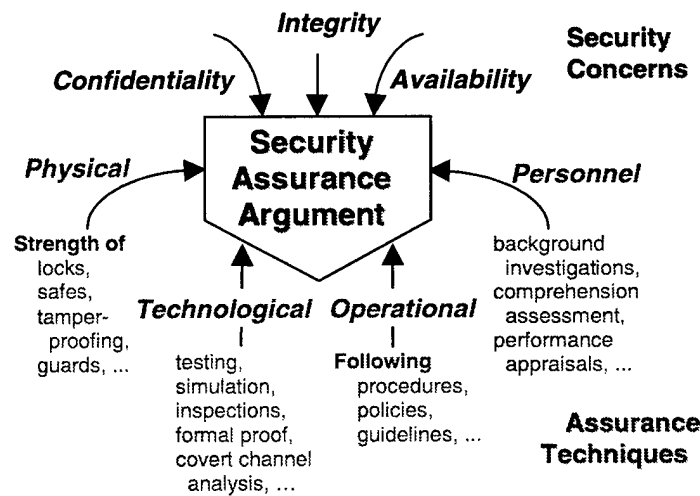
Integrity

Security Concerns

Confidentiality

Availability

Security Assurance Argument

Physical

Personnel

Strength of locks, safes, tamperproofing, guards, ...

background investigations, comprehension assessment, performance appraisals, ...

Technological

Operational

testing, simulation, inspections, formal proof, covert channel analysis, ...

Following procedures, policies, guidelines, ...

Assurance Techniques